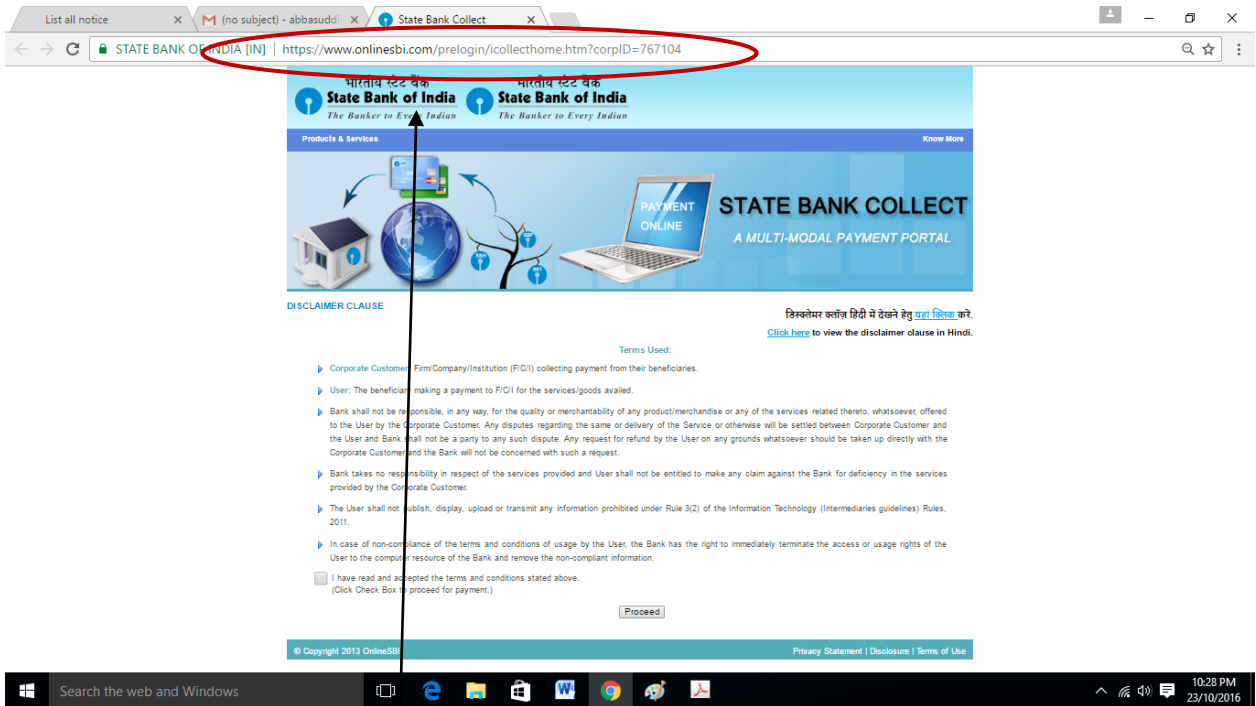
List all notice
(no subject) - abbasuddi
State Bank Collect

STATE BANK OF INDIA [IN] | https://www.onlinesbi.com/prelogin/icollecthome.htm?corpID=767104

भारतीय स्टेट बैंक State Bank of India The Banker to Every Indian
भारतीय स्टेट बैंक State Bank of India The Banker to Every Indian

Products & Services
Know More

PAYMENT ONLINE
STATE BANK COLLECT
A MULTI-MODAL PAYMENT PORTAL

DISCLAIMER CLAUSE

डिस्क्लेमर क्लॉज़ हिंदी में देखने हेतु यहां क्लिक करें.
Click here to view the disclaimer clause in Hindi.

Terms Used:

Corporate Customer: Firm/Company/Institution (F/C/I) collecting payment from their beneficiaries.

User: The beneficiary making a payment to F/C/I for the services/goods availed.

Bank shall not be responsible, in any way, for the quality or merchantability of any product/merchandise or any of the services related thereto, whatsoever, offered to the User by the Corporate Customer. Any disputes regarding the same or delivery of the Service or otherwise will be settled between Corporate Customer and the User and Bank shall not be a party to any such dispute. Any request for refund by the User on any grounds whatsoever should be taken up directly with the Corporate Customer and the Bank will not be concerned with such a request.

Bank takes no responsibility in respect of the services provided and User shall not be entitled to make any claim against the Bank for deficiency in the services provided by the Corporate Customer.

The User shall not publish, display, upload or transmit any information prohibited under Rule 3(2) of the Information Technology (Intermediaries guidelines) Rules, 2011.

In case of non-compliance of the terms and conditions of usage by the User, the Bank has the right to immediately terminate the access or usage rights of the User to the computer resource of the Bank and remove the non-compliant information.

I have read and accepted the terms and conditions stated above.
(Click Check Box to proceed for payment.)

Proceed

© Copyright 2013 OnlineSBI
Privacy Statement | Disclosure | Terms of Use

Search the web and Windows
10:28 PM
23/10/2016